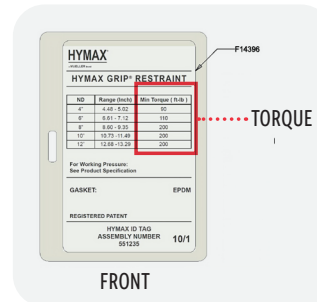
HYMAX

HYMAX GRIP® RESTRAINT

F14396

| ND | Range (Inch) | Min Torque ( ft-lb ) |
|---|---|---|
| 4" | 4.48 - 5.02 | 60 |
| 6" | 6.51 - 7.12 | 110 |
| 8" | 8.60 - 9.33 | 200 |
| 10" | 10.73 - 11.49 | 200 |
| 12" | 12.68 - 13.29 | 200 |

TORQUE

For Working Pressure: See Product Specification

GASKET: EPDM

REGISTERED PATENT

HYMAX ID TAG
ASSEMBLY NUMBER
551235 10/1

FRONT